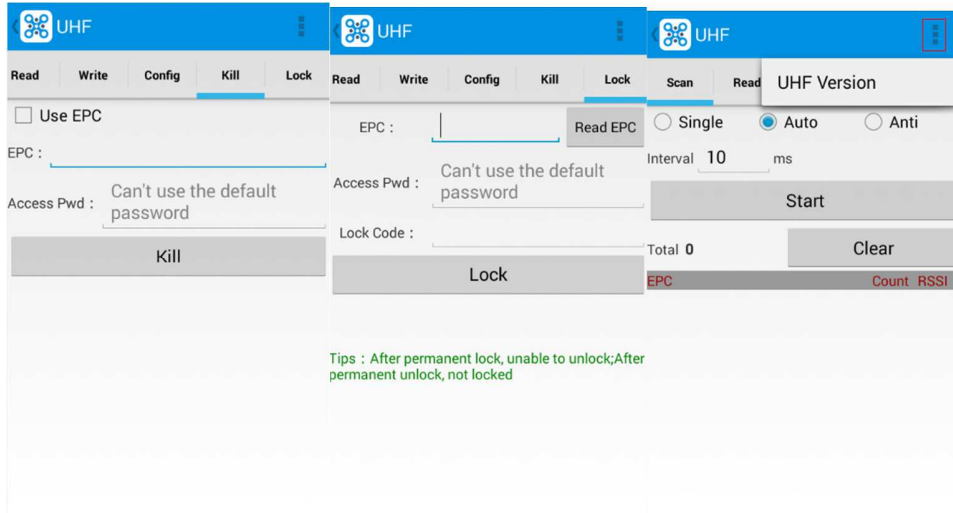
UHF

Read | Write | Config | Kill | Lock

Use EPC

EPC :

Access Pwd : Can't use the default password

Kill

UHF

Read | Write | Config | Kill | Lock

EPC :

Read EPC

Access Pwd : Can't use the default password

Lock Code :

Lock

Tips：After permanent lock, unable to unlock;After permanent unlock, not locked

UHF

Scan | Read

UHF Version

Single | Auto | Anti

Interval 10 ms

Start

Total 0

Clear

EPC | Count | RSSI